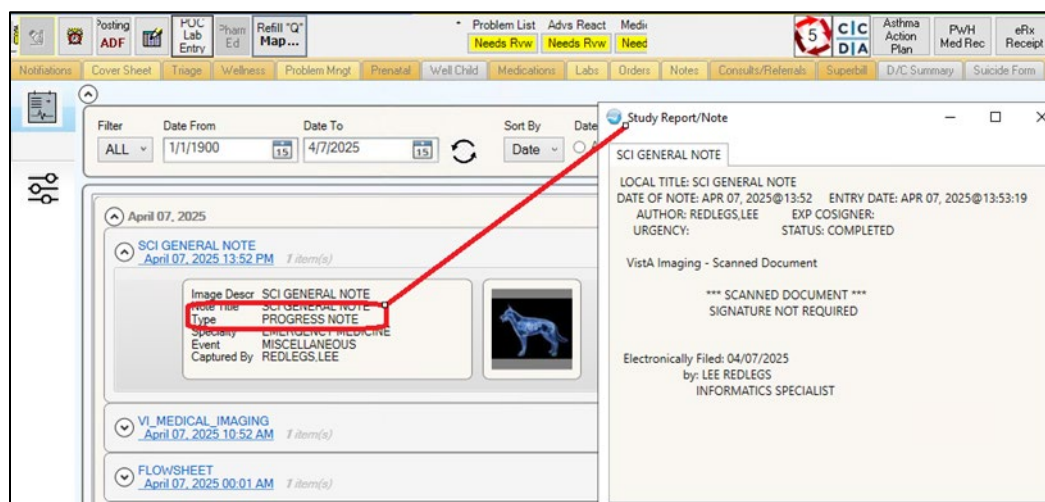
Posting ADF

POC Lab Entry

Pharm Ed

Refill "Q" Map...

Problem List Needs Rvw

Advs React Needs Rvw

Medi Need

5

C I C D I A

Asthma Action Plan

PWH Med Rec

eRx Receipt

Notifications | Cover Sheet | Triage | Wellness | Problem Mngt | Prenatal | Well Child | Medications | Labs | Orders | Notes | Consults/Referrals | Superbill | D/C Summary | Suicide Form

Filter ALL

Date From 1/1/1900

Date To 4/7/2025

Sort By Date

Date

April 07, 2025

SCI GENERAL NOTE
April 07, 2025 13:52 PM 1 item(s)

Image Descr SCI GENERAL NOTE
Note Title SCI GENERAL NOTE
Type PROGRESS NOTE
Specialty EMERGENCY MEDICINE
Event MISCELLANEOUS
Captured By REDLEGS,LEE

VI_MEDICAL_IMAGING
April 07, 2025 10:52 AM 1 item(s)

FLOWSHEET
April 07, 2025 00:01 AM 1 item(s)

Study Report/Note

SCI GENERAL NOTE

LOCAL TITLE: SCI GENERAL NOTE
DATE OF NOTE: APR 07, 2025@13:52 ENTRY DATE: APR 07, 2025@13:53:19
AUTHOR: REDLEGS,LEE EXP COSIGNER:
URGENCY: STATUS: COMPLETED

VistA Imaging - Scanned Document

*** SCANNED DOCUMENT ***
SIGNATURE NOT REQUIRED

Electronically Filed: 04/07/2025
by: LEE REDLEGS
INFORMATICS SPECIALIST